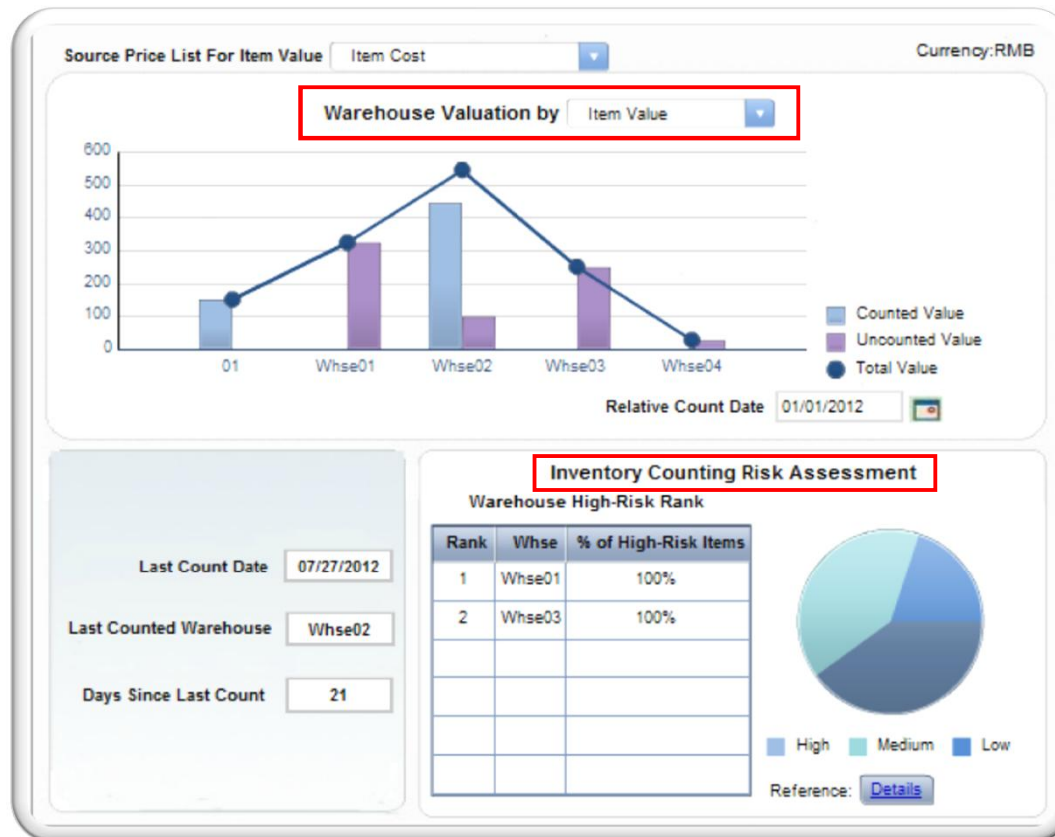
Source Price List For Item Value Item Cost

Currency:RMB

Warehouse Valuation by Item Value

600
500
400
300
200
100
0

01 Whse01 Whse02 Whse03 Whse04

Counted Value
Uncounted Value
Total Value

Relative Count Date 01/01/2012

Last Count Date 07/27/2012

Last Counted Warehouse Whse02

Days Since Last Count 21

Inventory Counting Risk Assessment

Warehouse High-Risk Rank

| Rank | Whse | % of High-Risk Items |
|---|---|---|
| 1 | Whse01 | 100% |
| 2 | Whse03 | 100% |
| | | |
| | | |
| | | |
| | | |

High Medium Low

Reference: Details